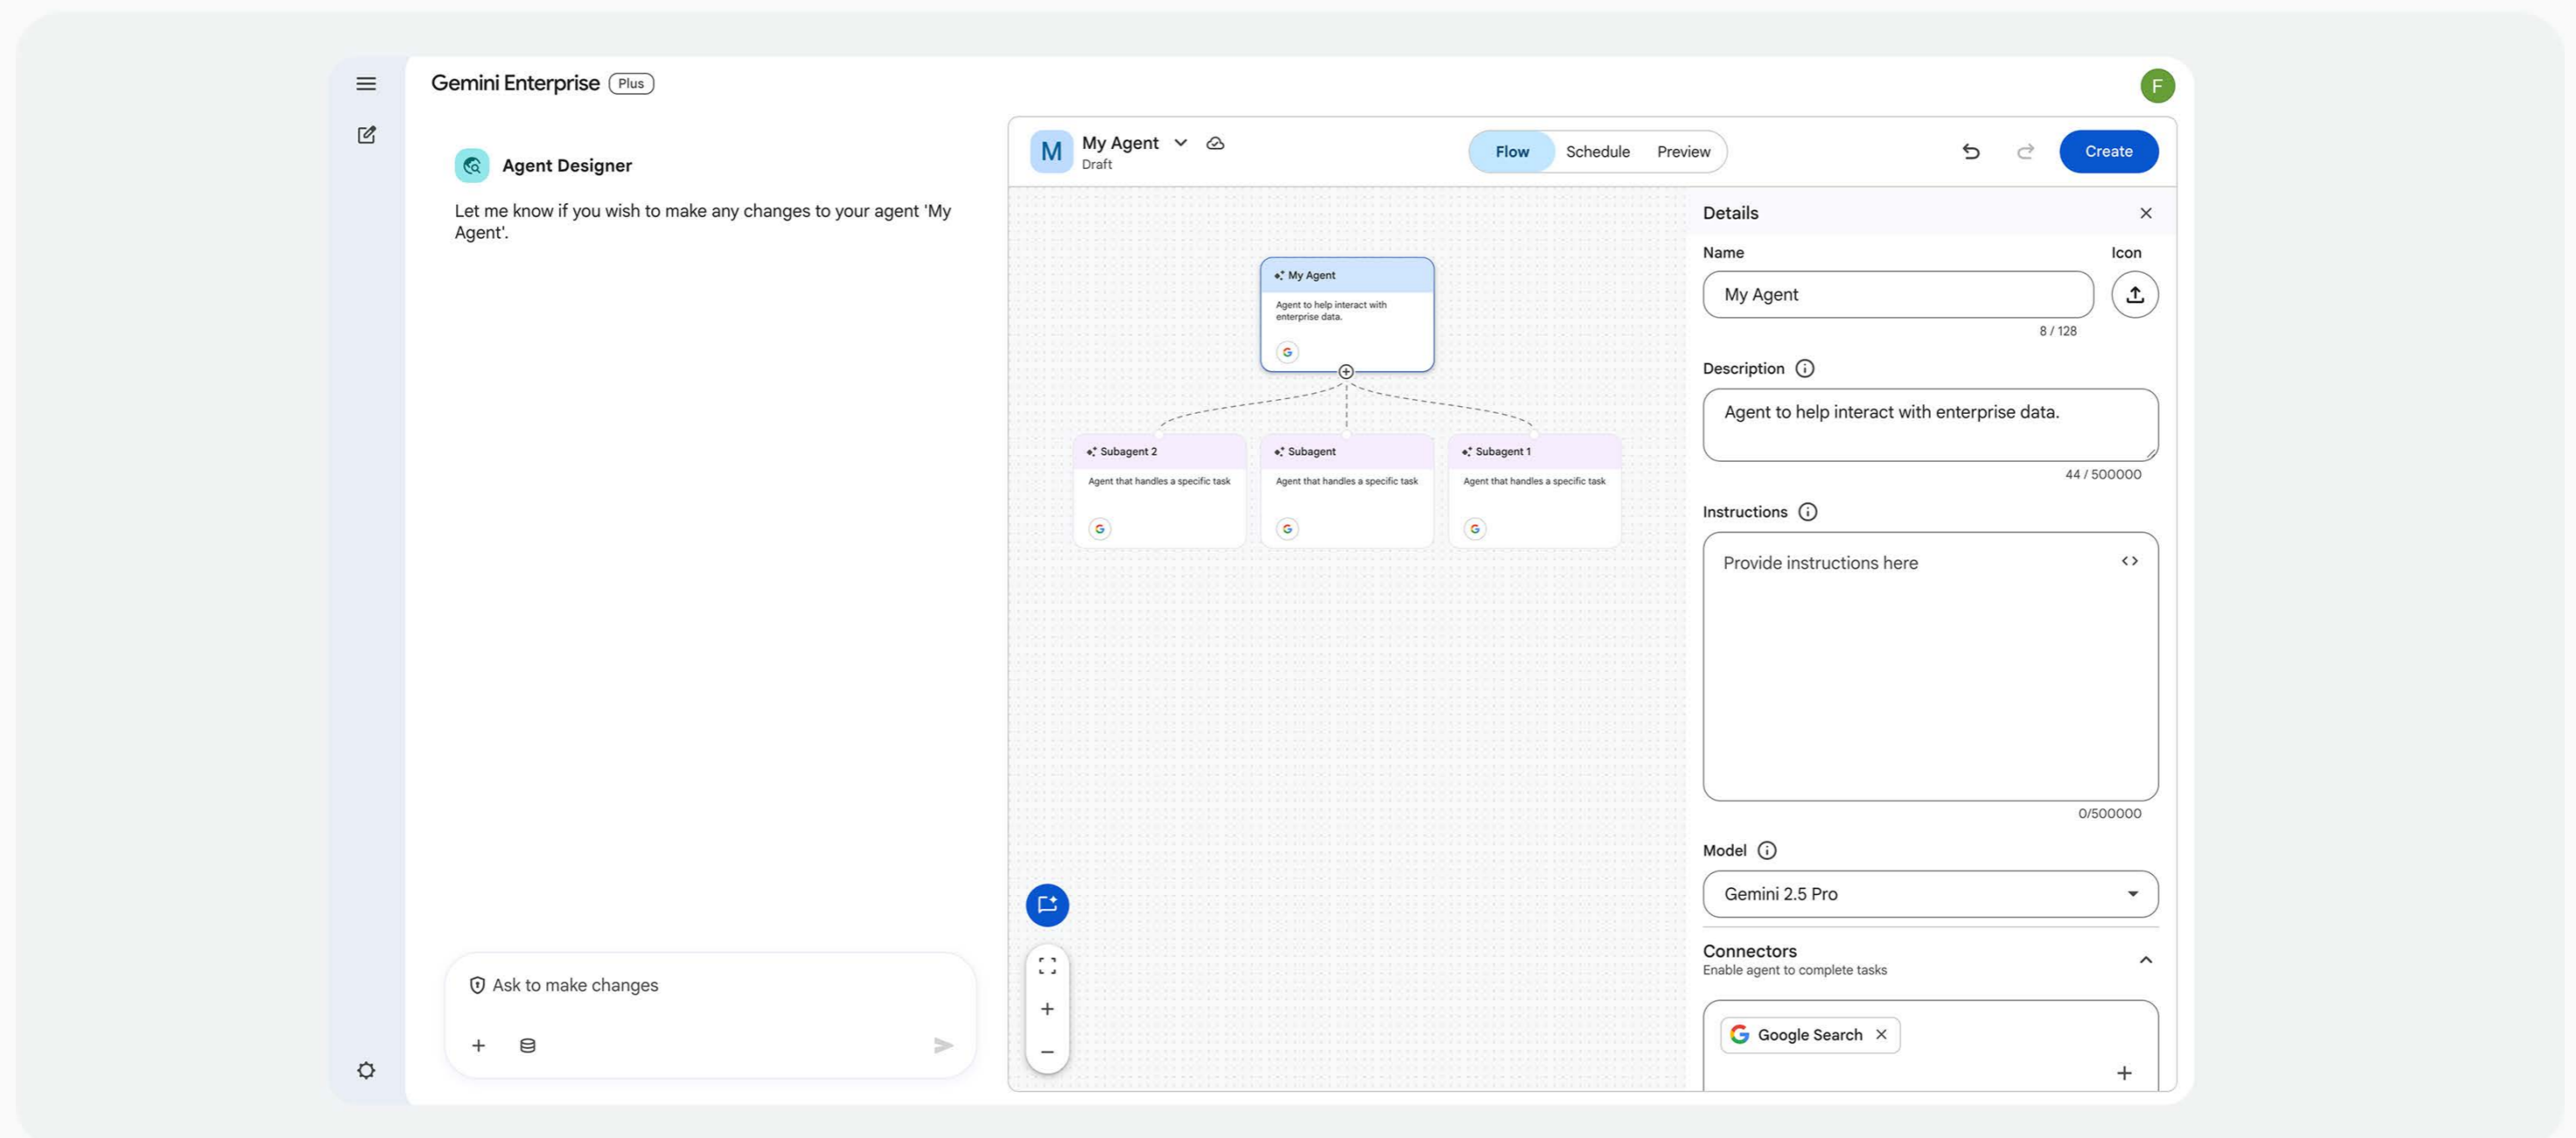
Gemini Enterprise Plus

F

Agent Designer

Let me know if you wish to make any changes to your agent 'My Agent'.

Ask to make changes

M My Agent
Draft

Flow Schedule Preview

Create

My Agent
Agent to help interact with enterprise data.

Subagent 2
Agent that handles a specific task

Subagent
Agent that handles a specific task

Subagent 1
Agent that handles a specific task

Details

Name

Icon

My Agent

8 / 128

Description

Agent to help interact with enterprise data.

44 / 500000

Instructions

Provide instructions here

0/500000

Model

Gemini 2.5 Pro

Connectors
Enable agent to complete tasks

Google Search